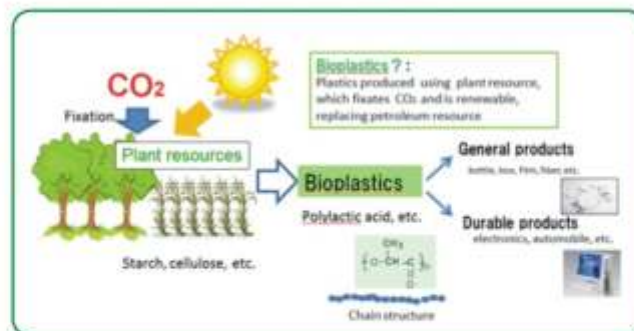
$CO_2$

Fixation

Plant resources

Starch, cellulose, etc.

Bioplastics？:
Plastics produced using plant resource, which fixates $CO_2$ and is renewable, replacing petroleum resource

Bioplastics

Polylactic acid, etc.

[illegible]

Chain structure

General products
bottle, box, film, fiber, etc.

Durable products
electronics, automobile, etc.